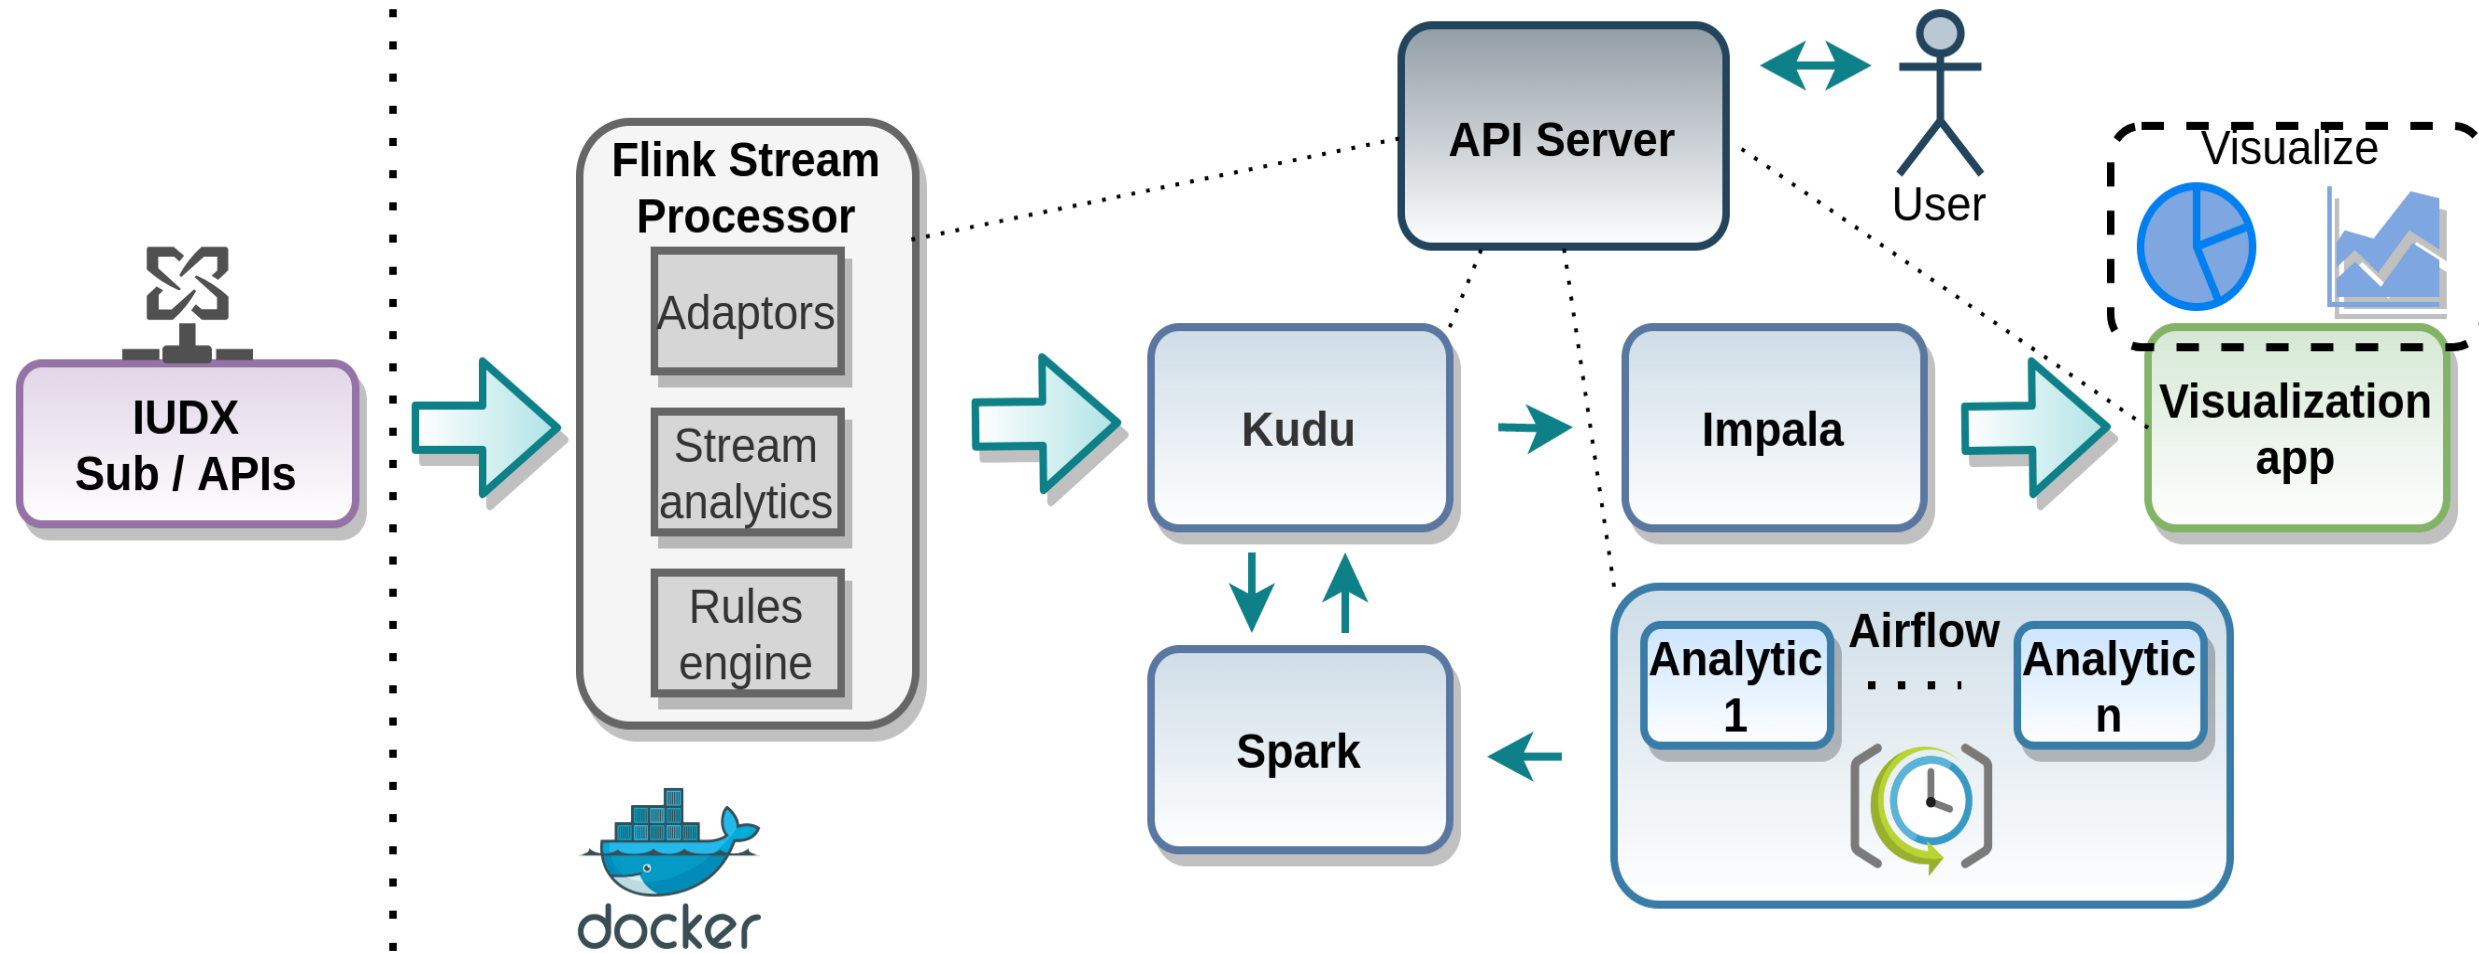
API Server

User

Visualize

Flink Stream Processor

Adaptors

Stream analytics

Rules engine

IUDX Sub / APIs

Kudu

Impala

Visualization app

Spark

Airflow

Analytic 1

. . . .

Analytic n

docker